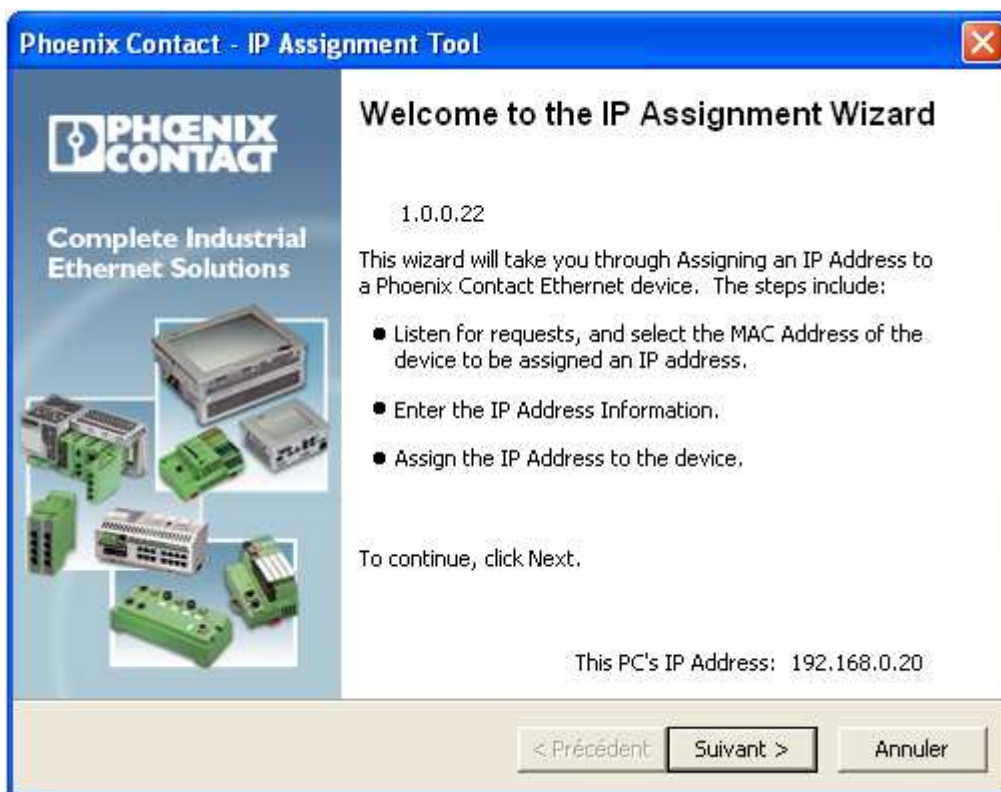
Phoenix Contact - IP Assignment Tool

PHOENIX CONTACT

Complete Industrial Ethernet Solutions

Welcome to the IP Assignment Wizard

1.0.0.22

This wizard will take you through Assigning an IP Address to a Phoenix Contact Ethernet device. The steps include:

● Listen for requests, and select the MAC Address of the device to be assigned an IP address.

● Enter the IP Address Information.

● Assign the IP Address to the device.

To continue, click Next.

This PC's IP Address: 192.168.0.20

< Précédent
Suivant >
Annuler